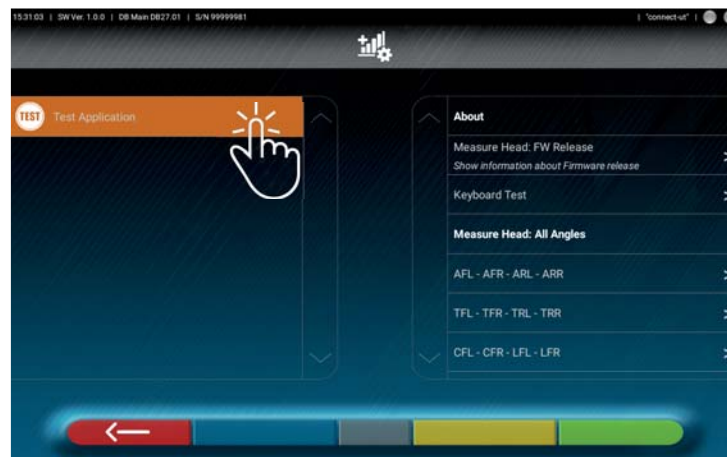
15:31:03 | SW Ver. 1.0.0 | DB Main DB27.01 | S/N 99999981

| "connect-ut" |

TEST Test Application

About

Measure Head: FW Release
Show information about Firmware release

Keyboard Test

Measure Head: All Angles

AFL - AFR - ARL - ARR

TFL - TFR - TRL - TRR

CFL - CFR - LFL - LFR